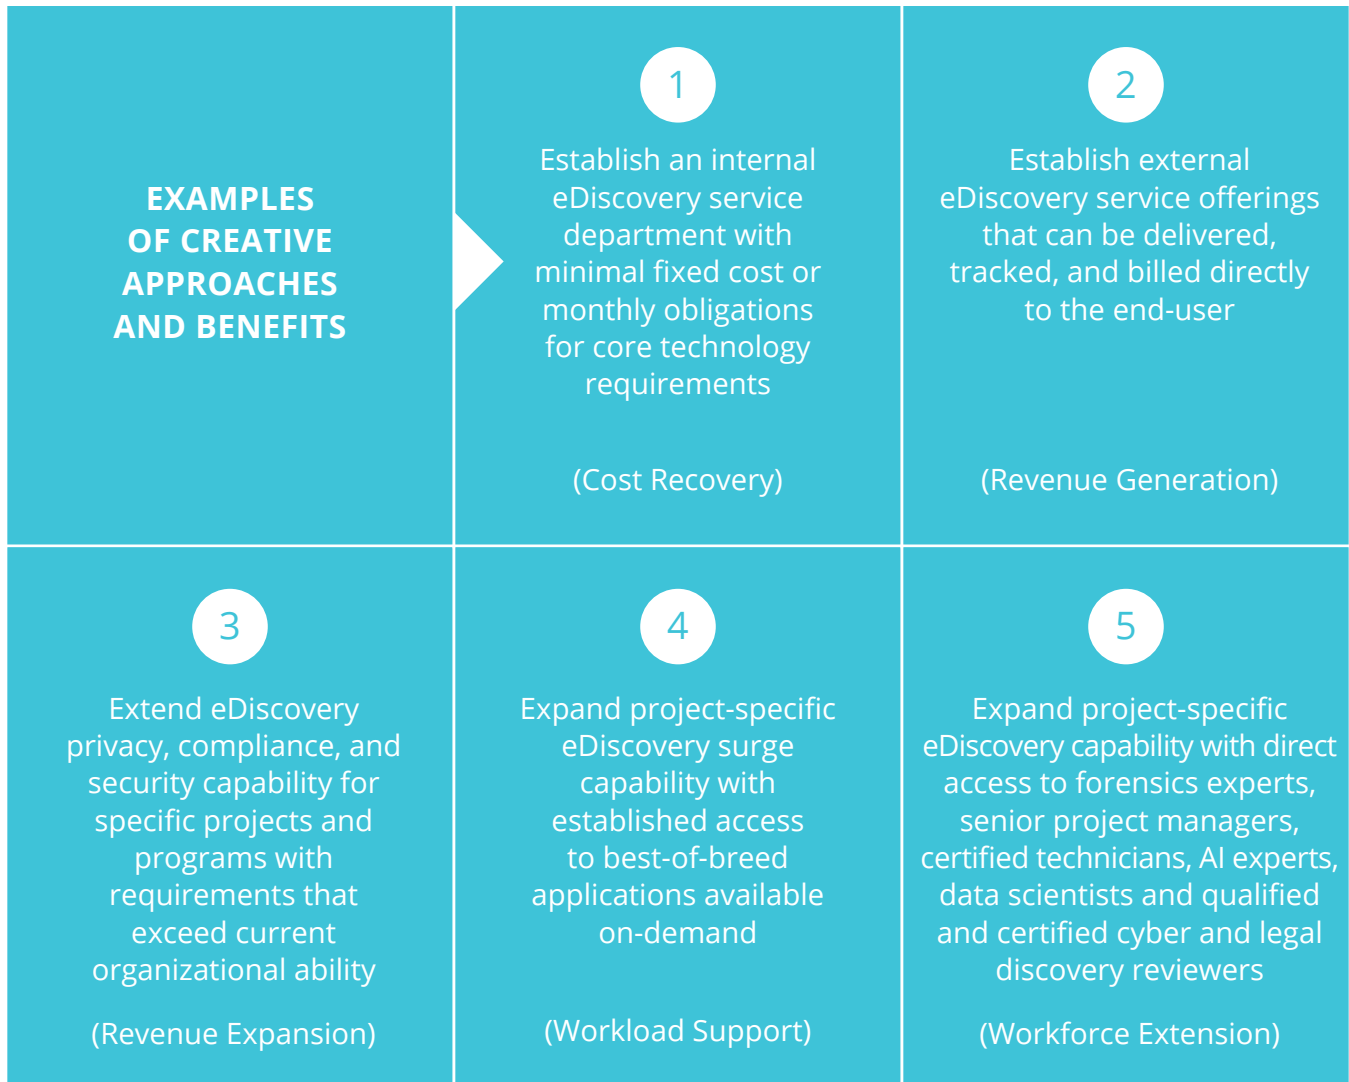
EXAMPLES OF CREATIVE APPROACHES AND BENEFITS

1

Establish an internal eDiscovery service department with minimal fixed cost or monthly obligations for core technology requirements

(Cost Recovery)

2

Establish external eDiscovery service offerings that can be delivered, tracked, and billed directly to the end-user

(Revenue Generation)

3

Extend eDiscovery privacy, compliance, and security capability for specific projects and programs with requirements that exceed current organizational ability

(Revenue Expansion)

4

Expand project-specific eDiscovery surge capability with established access to best-of-breed applications available on-demand

(Workload Support)

5

Expand project-specific eDiscovery capability with direct access to forensics experts, senior project managers, certified technicians, AI experts, data scientists and qualified and certified cyber and legal discovery reviewers

(Workforce Extension)